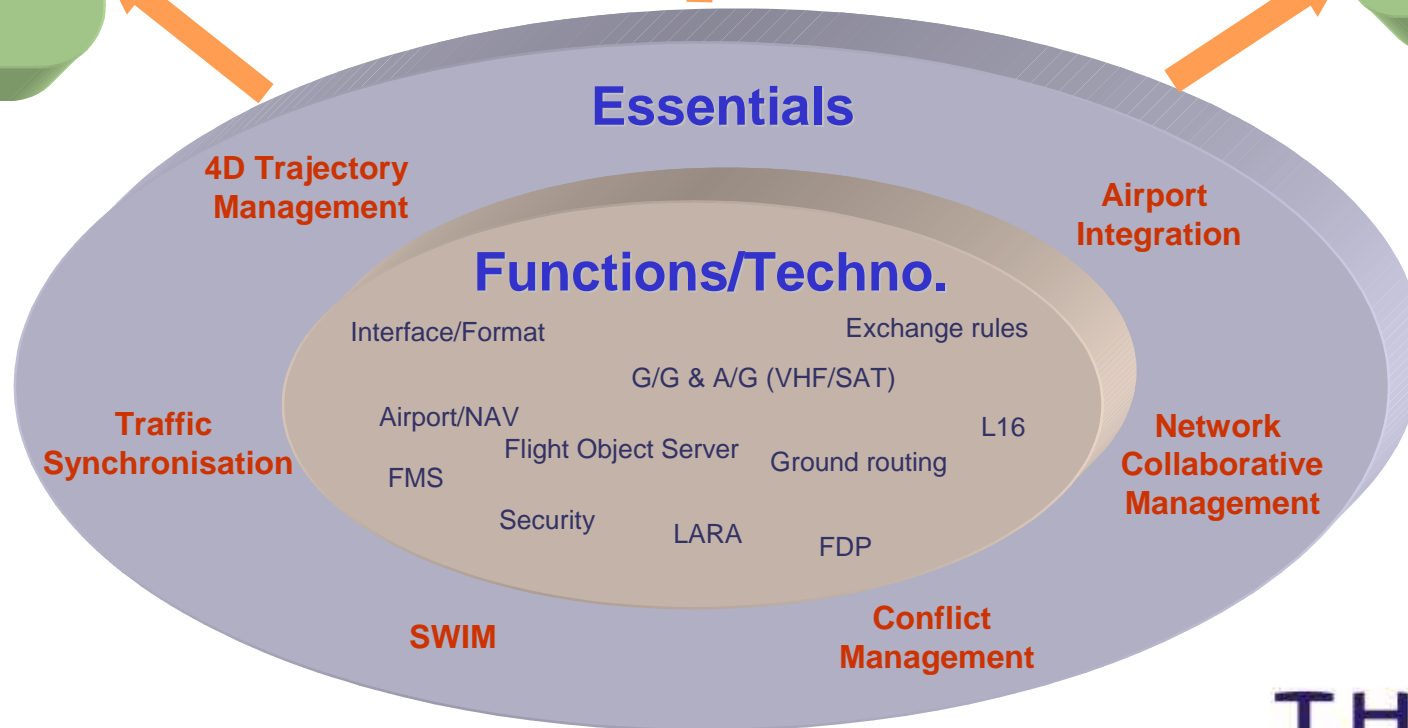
Essentials

4D Trajectory Management

Airport Integration

Functions/Techno.

Interface/Format

Exchange rules

G/G & A/G (VHF/SAT)

Airport/NAV

L16

Traffic Synchronisation

Flight Object Server

Ground routing

Network Collaborative Management

FMS

Security

LARA

FDP

SWIM

Conflict Management

TH